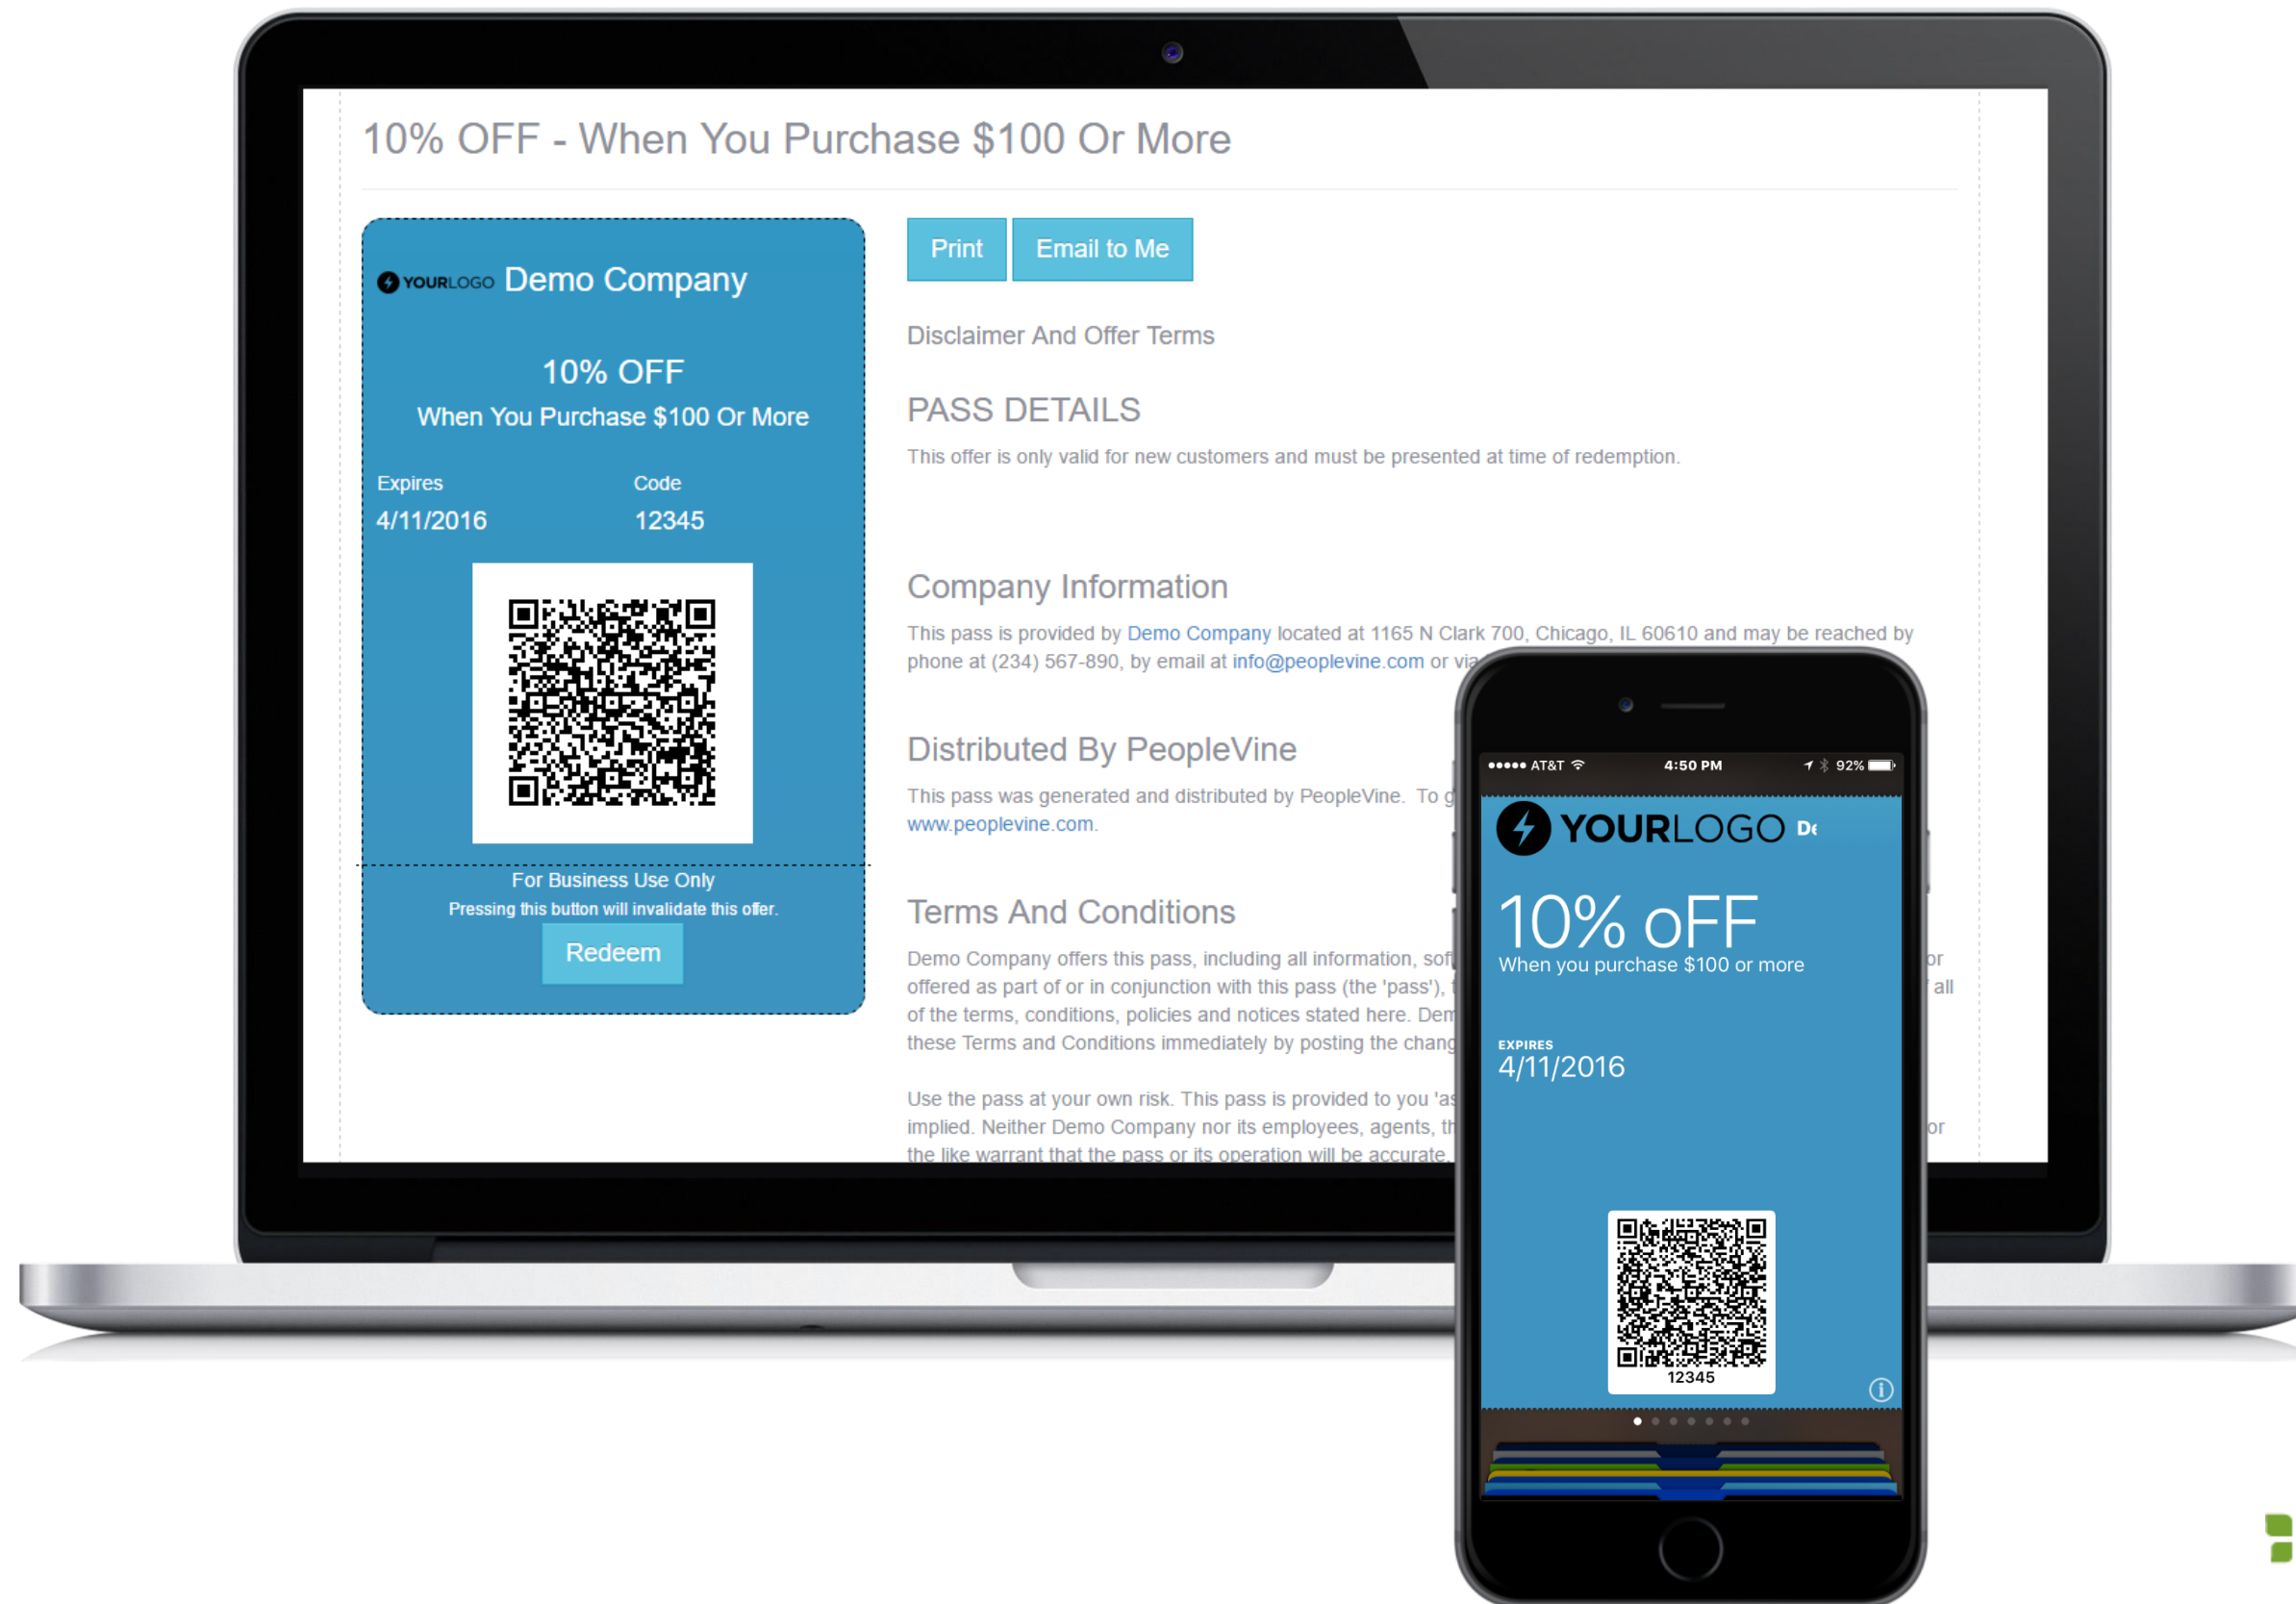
10% OFF - When You Purchase $100 Or More

YOURLOGO Demo Company

10% OFF
When You Purchase $100 Or More

Expires
4/11/2016

Code
12345

For Business Use Only
Pressing this button will invalidate this offer.

Redeem

Print

Email to Me

Disclaimer And Offer Terms

PASS DETAILS

This offer is only valid for new customers and must be presented at time of redemption.

Company Information

This pass is provided by Demo Company located at 1165 N Clark 700, Chicago, IL 60610 and may be reached by phone at (234) 567-890, by email at info@peoplevine.com or via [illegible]

Distributed By PeopleVine

This pass was generated and distributed by PeopleVine. To g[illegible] www.peoplevine.com.

Terms And Conditions

Demo Company offers this pass, including all information, sof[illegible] or offered as part of or in conjunction with this pass (the 'pass'), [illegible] all of the terms, conditions, policies and notices stated here. Dem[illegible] these Terms and Conditions immediately by posting the chang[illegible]

Use the pass at your own risk. This pass is provided to you 'as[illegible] implied. Neither Demo Company nor its employees, agents, th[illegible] or the like warrant that the pass or its operation will be accurate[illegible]

••••• AT&T 4:50 PM 92%

YOURLOGO De

10% oFF
When you purchase $100 or more

EXPIRES
4/11/2016

12345